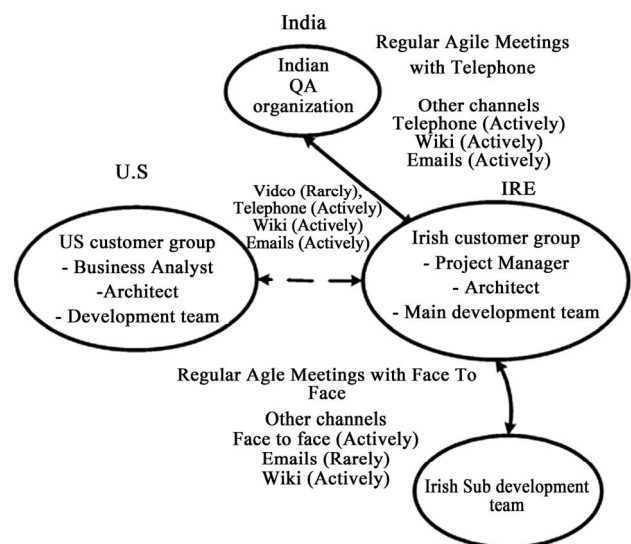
India

Indian QA organization

Regular Agile Meetings with Telephone

Other channels
Telephone (Actively)
Wiki (Actively)
Emails (Actively)

U.S

US customer group
- Business Analyst
-Architect
- Development team

Vidco (Rarcly),
Telephone (Actively)
Wiki (Actively)
Emails (Actively)

IRE

Irish customer group
- Project Manager
- Architect
- Main development team

Regular Agle Meetings with Face To Face

Other channels
Face to face (Actively)
Emails (Rarely)
Wiki (Actively)

Irish Sub development team